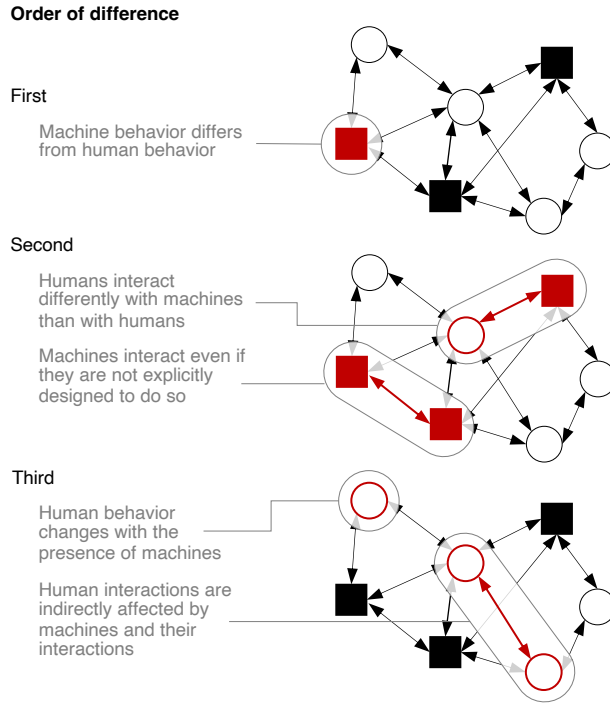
Order of difference

First

Machine behavior differs from human behavior

Second

Humans interact differently with machines than with humans

Machines interact even if they are not explicitly designed to do so

Third

Human behavior changes with the presence of machines

Human interactions are indirectly affected by machines and their interactions